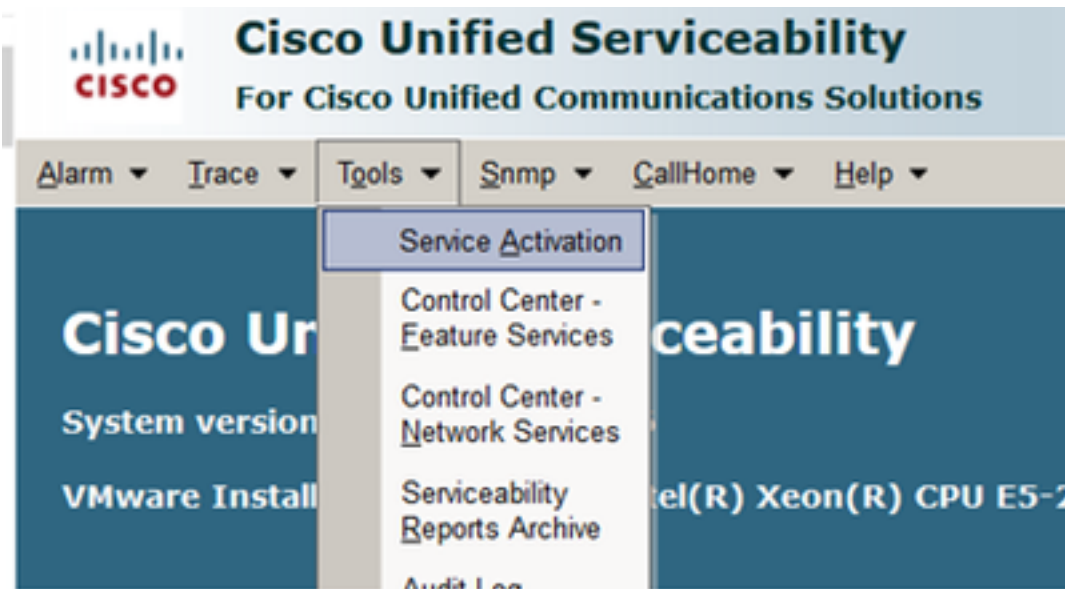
CISCO

Cisco Unified Serviceability

For Cisco Unified Communications Solutions

Alarm ▾ Trace ▾ Tools ▾ Snmp ▾ CallHome ▾ Help ▾

Service Activation

Control Center - Feature Services

Control Center - Network Services

Serviceability Reports Archive

Audit Log

Cisco Ur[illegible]ceability

System version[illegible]

VMware Install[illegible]tel(R) Xeon(R) CPU E5-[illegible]